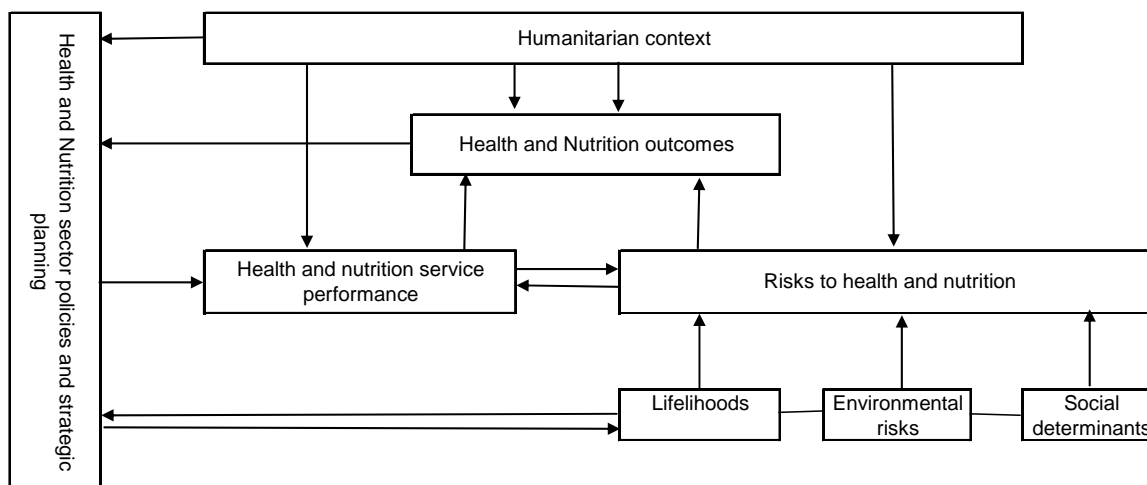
Health and Nutrition sector policies and strategic planning

Humanitarian context

Health and Nutrition outcomes

Health and nutrition service performance

Risks to health and nutrition

Lifelihoods

Environmental risks

Social determinants